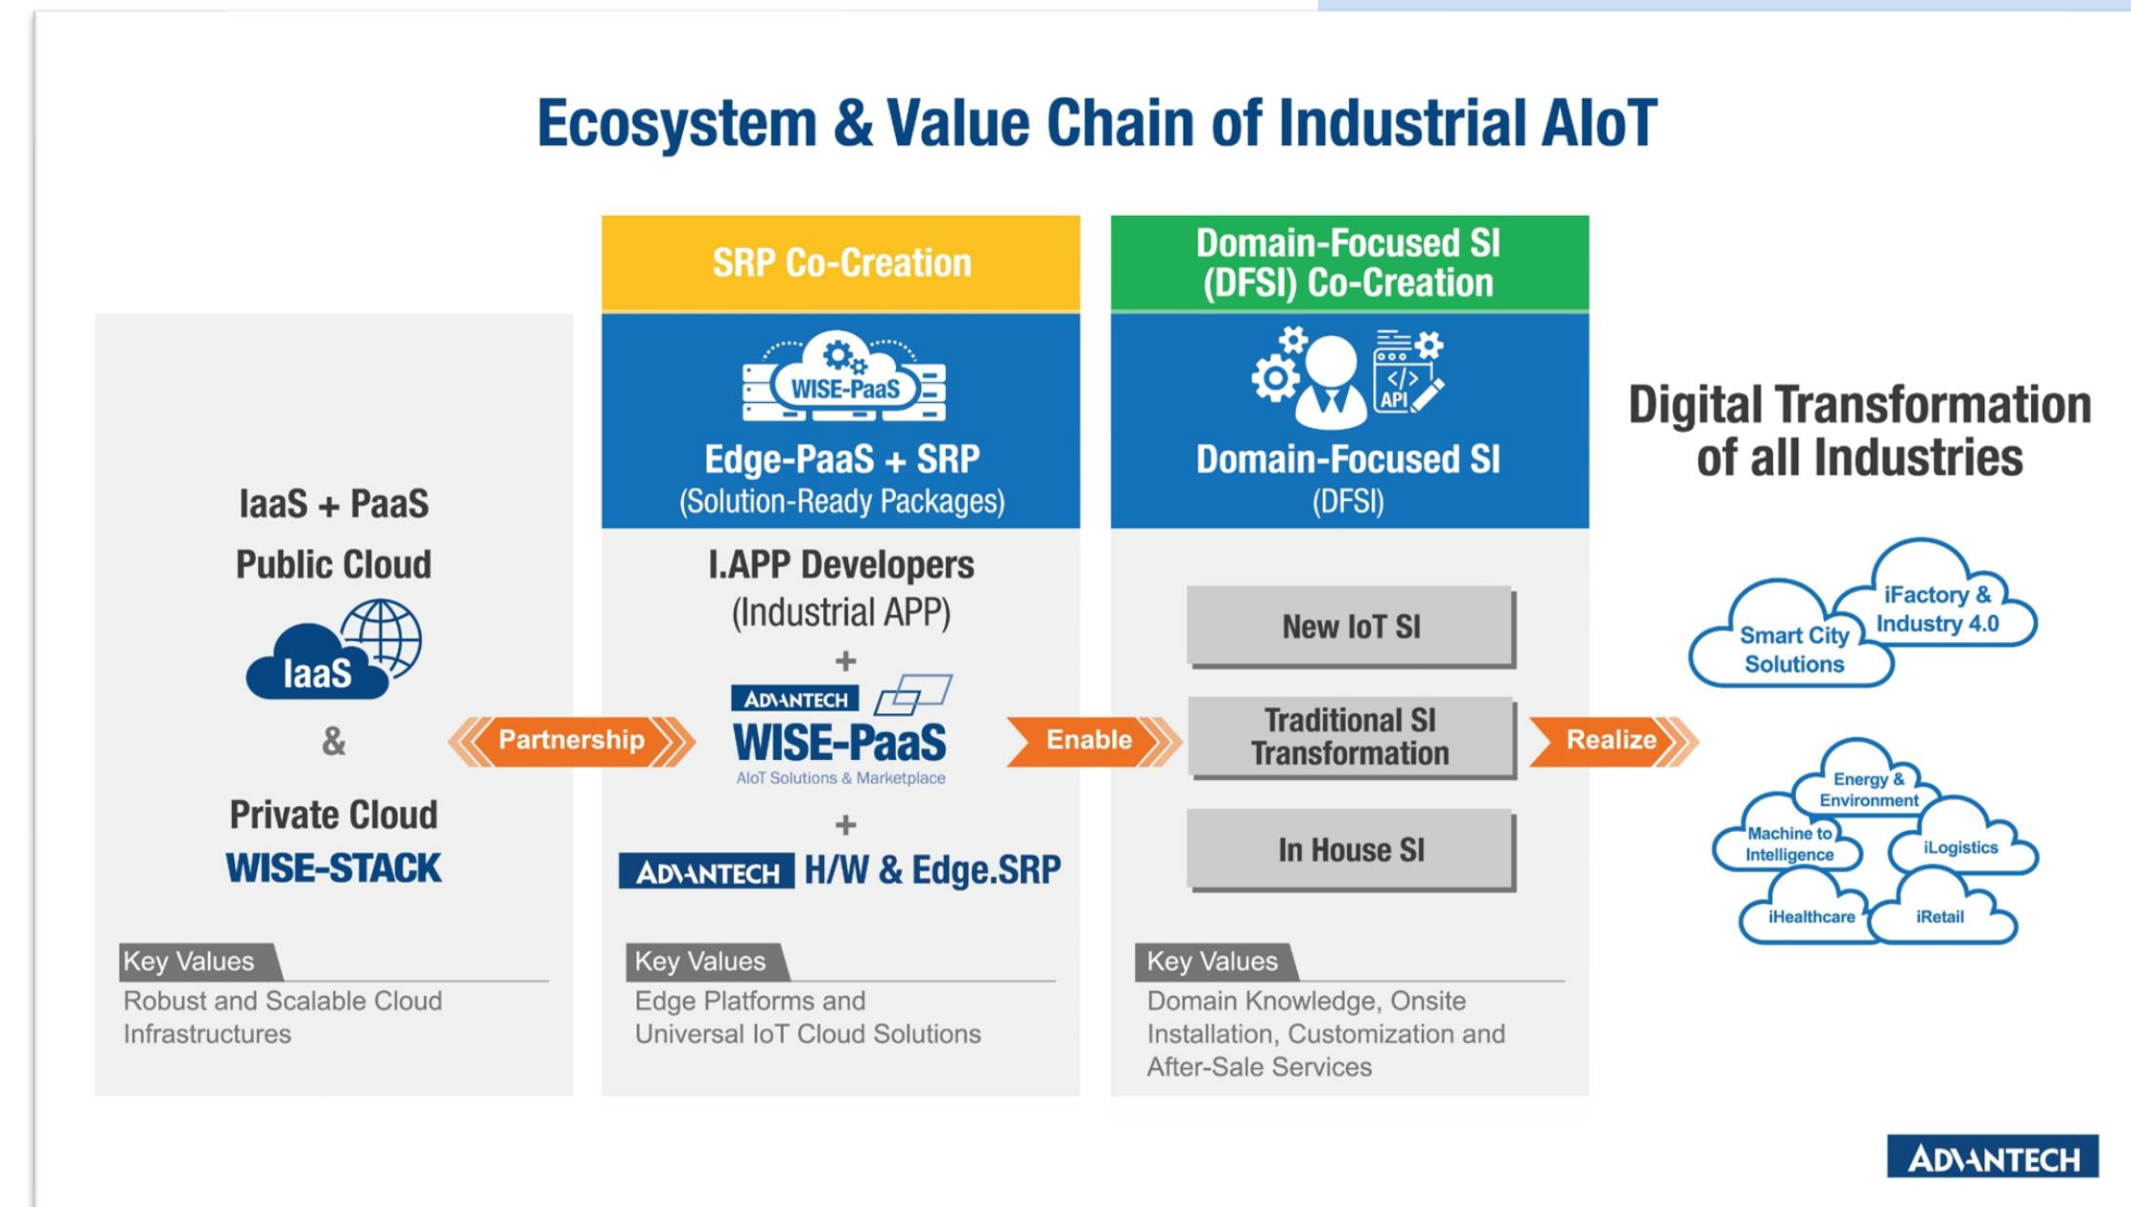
Ecosystem & Value Chain of Industrial AIoT

IaaS + PaaS
Public Cloud
IaaS
&
Private Cloud
WISE-STACK

Key Values
Robust and Scalable Cloud Infrastructures

Partnership

SRP Co-Creation
WISE-PaaS
Edge-PaaS + SRP
(Solution-Ready Packages)
I.APP Developers
(Industrial APP)
+
ADVANTECH
WISE-PaaS
AIoT Solutions & Marketplace
+
ADVANTECH H/W & Edge.SRP

Key Values
Edge Platforms and Universal IoT Cloud Solutions

Enable

Domain-Focused SI (DFSI) Co-Creation
API
Domain-Focused SI
(DFSI)
New IoT SI
Traditional SI Transformation
In House SI

Key Values
Domain Knowledge, Onsite Installation, Customization and After-Sale Services

Realize

Digital Transformation of all Industries
Smart City Solutions
iFactory & Industry 4.0
Energy & Environment
Machine to Intelligence
iLogistics
iHealthcare
iRetail

ADVANTECH